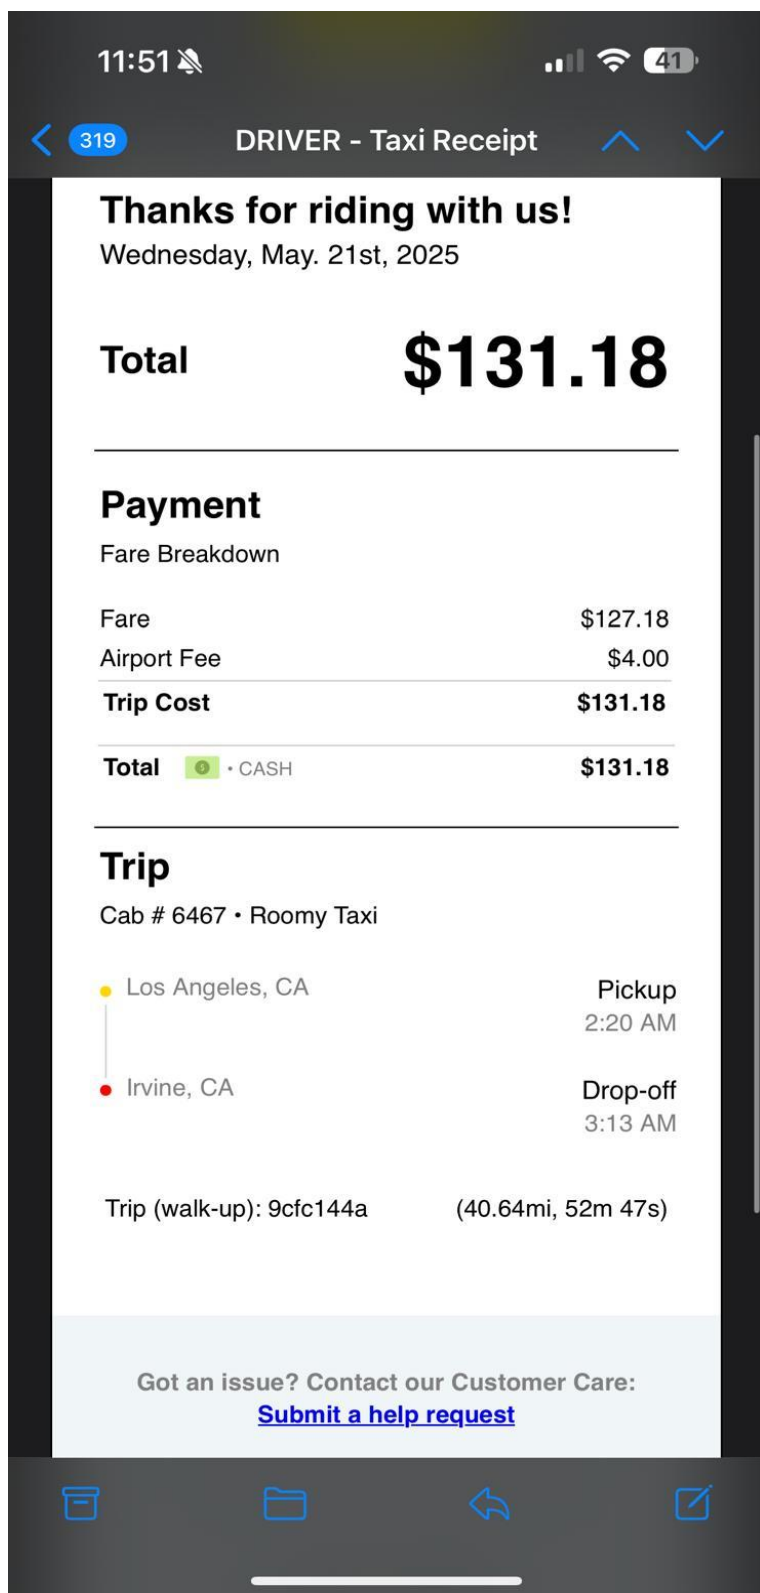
11:51

41

319

DRIVER - Taxi Receipt

Thanks for riding with us!
Wednesday, May. 21st, 2025

Total $131.18

Payment
Fare Breakdown

| | |
|---|---|
| Fare | $127.18 |
| Airport Fee | $4.00 |
| **Trip Cost** | **$131.18** |
| **Total** • CASH | **$131.18** |

Trip
Cab # 6467 • Roomy Taxi

Los Angeles, CA
Pickup
2:20 AM

Irvine, CA
Drop-off
3:13 AM

Trip (walk-up): 9cfc144a (40.64mi, 52m 47s)

Got an issue? Contact our Customer Care:
Submit a help request